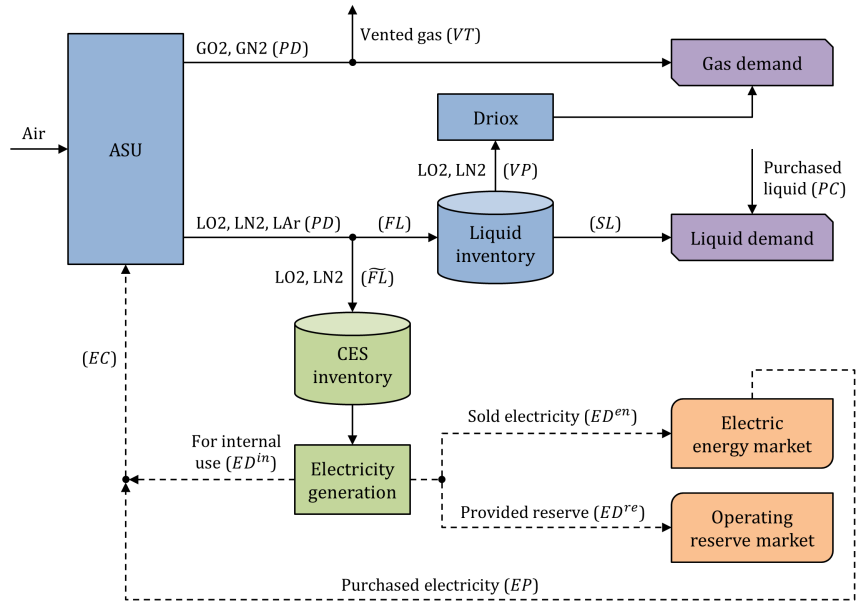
Air

ASU

GO2, GN2 $(PD)$

Vented gas $(VT)$

Gas demand

Driox

LO2, LN2 $(VP)$

Purchased liquid $(PC)$

LO2, LN2, LAr $(PD)$

$(FL)$

Liquid inventory

$(SL)$

Liquid demand

LO2, LN2 $(\widetilde{FL})$

CES inventory

$(EC)$

For internal use $(ED^{in})$

Electricity generation

Sold electricity $(ED^{en})$

Electric energy market

Provided reserve $(ED^{re})$

Operating reserve market

Purchased electricity $(EP)$